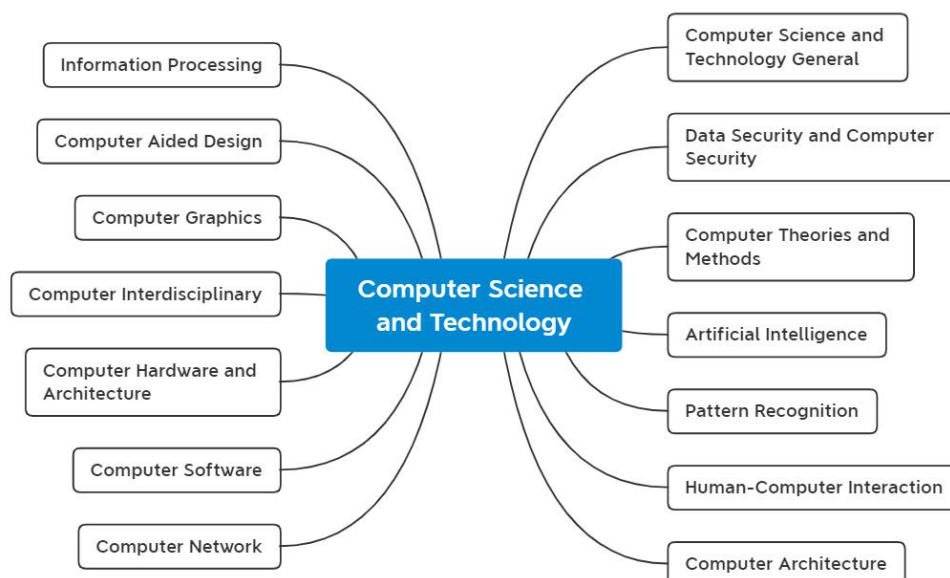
Computer Science and Technology

Information Processing

Computer Aided Design

Computer Graphics

Computer Interdisciplinary

Computer Hardware and Architecture

Computer Software

Computer Network

Computer Science and Technology General

Data Security and Computer Security

Computer Theories and Methods

Artificial Intelligence

Pattern Recognition

Human-Computer Interaction

Computer Architecture